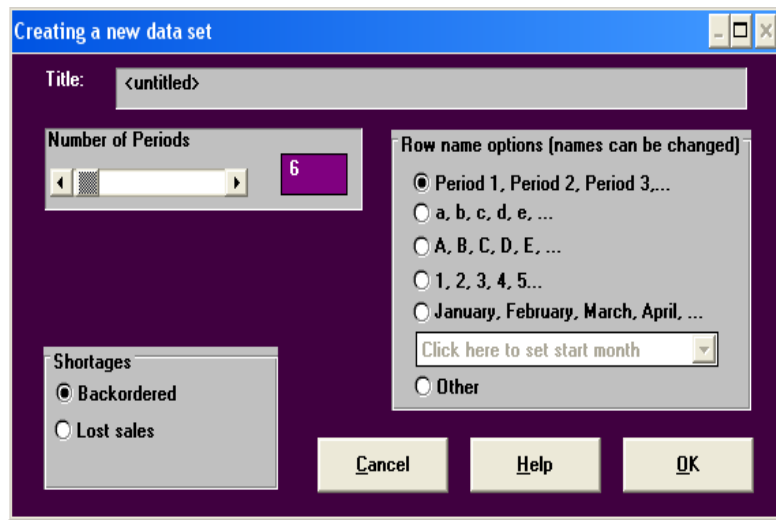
Creating a new data set

Title: <untitled>

Number of Periods
6

Row name options (names can be changed)
Period 1, Period 2, Period 3,...
a, b, c, d, e, ...
A, B, C, D, E, ...
1, 2, 3, 4, 5...
January, February, March, April, ...
Click here to set start month
Other

Shortages
Backordered
Lost sales

Cancel
Help
OK